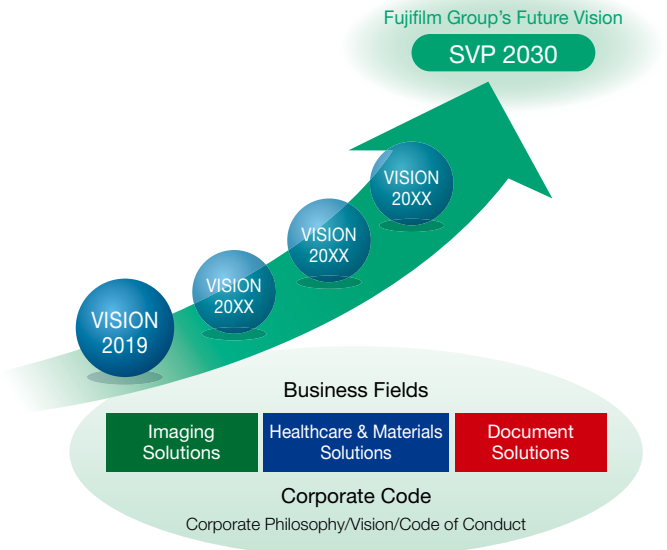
Fujifilm Group's Future Vision

SVP 2030

VISION 20XX

VISION 20XX

VISION 20XX

VISION 2019

Business Fields

Imaging Solutions

Healthcare & Materials Solutions

Document Solutions

Corporate Code

Corporate Philosophy/Vision/Code of Conduct